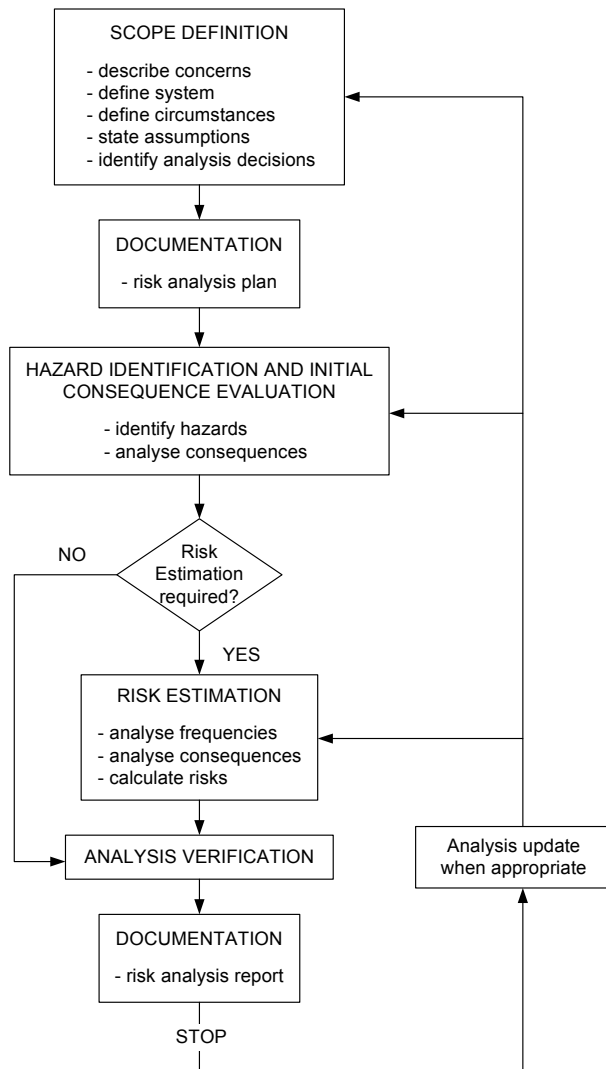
SCOPE DEFINITION

- describe concerns
- define system
- define circumstances
- state assumptions
- identify analysis decisions

DOCUMENTATION

- risk analysis plan

HAZARD IDENTIFICATION AND INITIAL CONSEQUENCE EVALUATION

- identify hazards
- analyse consequences

Risk Estimation required?

NO

YES

RISK ESTIMATION

- analyse frequencies
- analyse consequences
- calculate risks

ANALYSIS VERIFICATION

Analysis update when appropriate

DOCUMENTATION

- risk analysis report

STOP